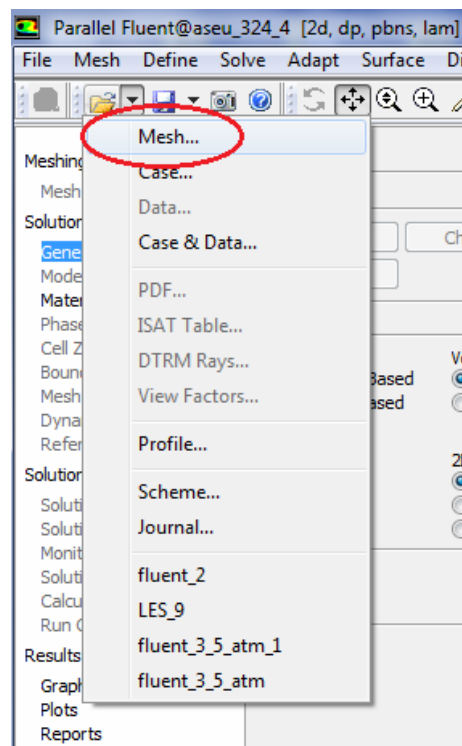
Parallel Fluent@aseu_324_4 [2d, dp, pbns, lam]

File Mesh Define Solve Adapt Surface Di

Meshing
Mesh
Solution
Gene
Mode
Mater
Phase
Cell Z
Boun
Mesh
Dyna
Refer
Solution
Soluti
Soluti
Monit
Soluti
Calcu
Run C
Results
Graph
Plots
Reports

Mesh...
Case...
Data...
Case & Data...
PDF...
ISAT Table...
DTRM Rays...
View Factors...
Profile...
Scheme...
Journal...
fluent_2
LES_9
fluent_3_5_atm_1
fluent_3_5_atm

Ch
Based
ased
V
2